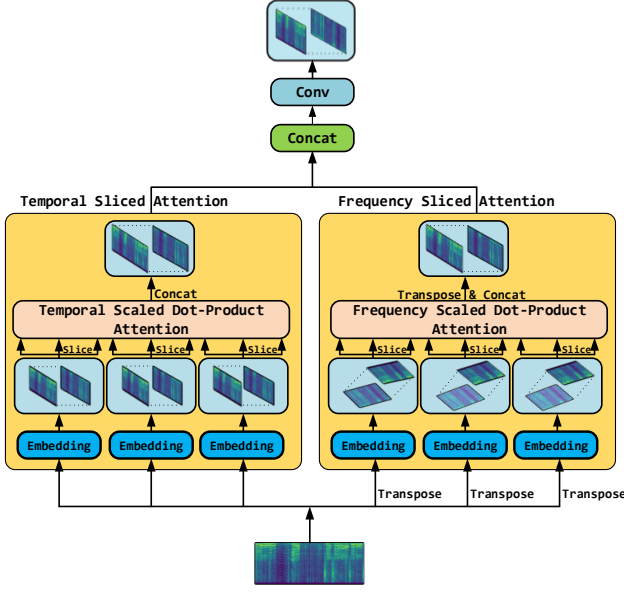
Conv

Concat

Temporal Sliced Attention

Concat

Temporal Scaled Dot-Product Attention

Slice

Slice

Slice

Embedding

Embedding

Embedding

Frequency Sliced Attention

Transpose & Concat

Frequency Scaled Dot-Product Attention

Slice

Slice

Slice

Embedding

Embedding

Embedding

Transpose

Transpose

Transpose